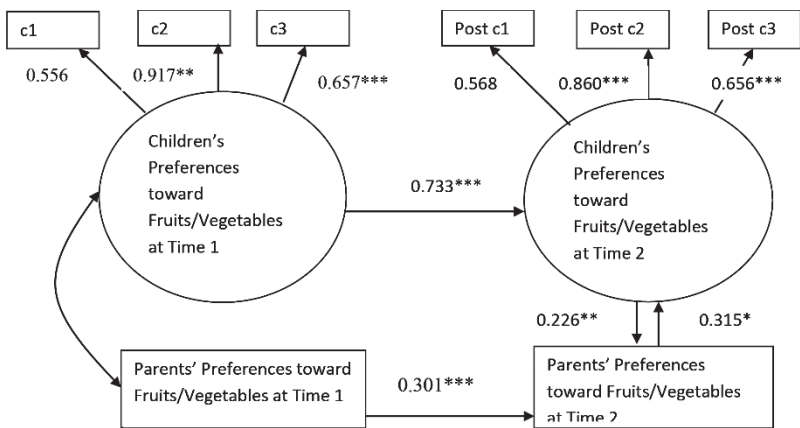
c1

c2

c3

Post c1

Post c2

Post c3

0.556

0.917**

0.657***

0.568

0.860***

0.656***

Children's Preferences toward Fruits/Vegetables at Time 1

0.733***

Children's Preferences toward Fruits/Vegetables at Time 2

0.226**

0.315*

Parents' Preferences toward Fruits/Vegetables at Time 1

0.301***

Parents' Preferences toward Fruits/Vegetables at Time 2